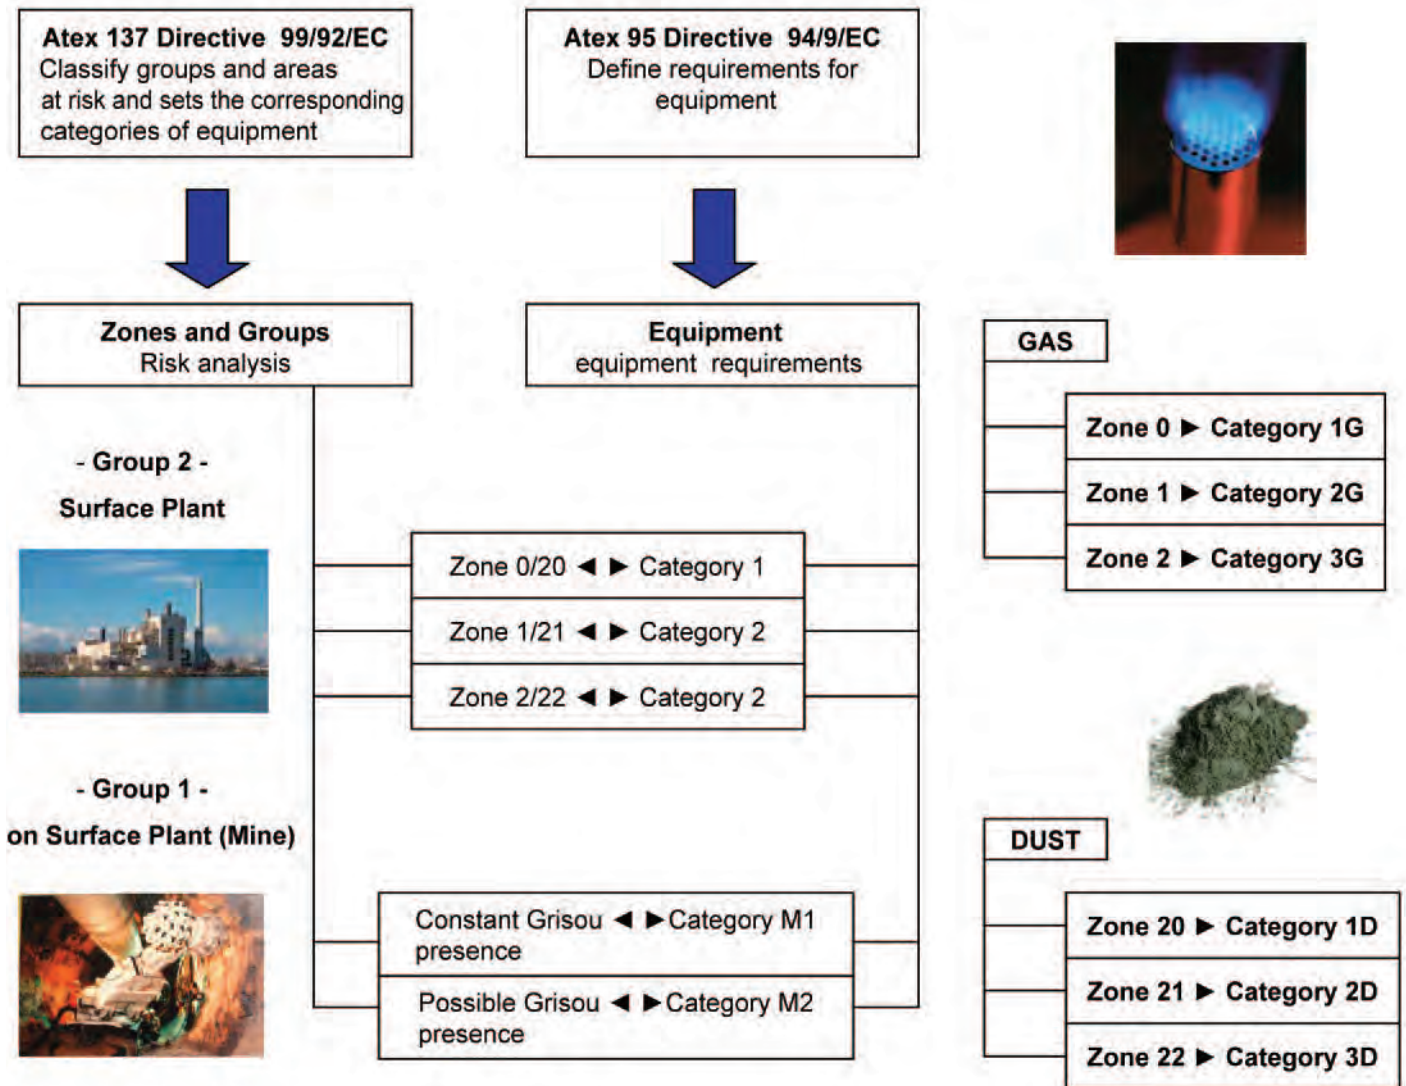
Atex 137 Directive 99/92/EC
Classify groups and areas at risk and sets the corresponding categories of equipment

Atex 95 Directive 94/9/EC
Define requirements for equipment

Zones and Groups
Risk analysis

Equipment
equipment requirements

GAS

Zone 0 ► Category 1G
Zone 1 ► Category 2G
Zone 2 ► Category 3G

- Group 2 -
Surface Plant

Zone 0/20 ◄ ► Category 1
Zone 1/21 ◄ ► Category 2
Zone 2/22 ◄ ► Category 2

- Group 1 -
on Surface Plant (Mine)

DUST

Zone 20 ► Category 1D
Zone 21 ► Category 2D
Zone 22 ► Category 3D

Constant Grisou presence ◄ ►Category M1
Possible Grisou presence ◄ ►Category M2